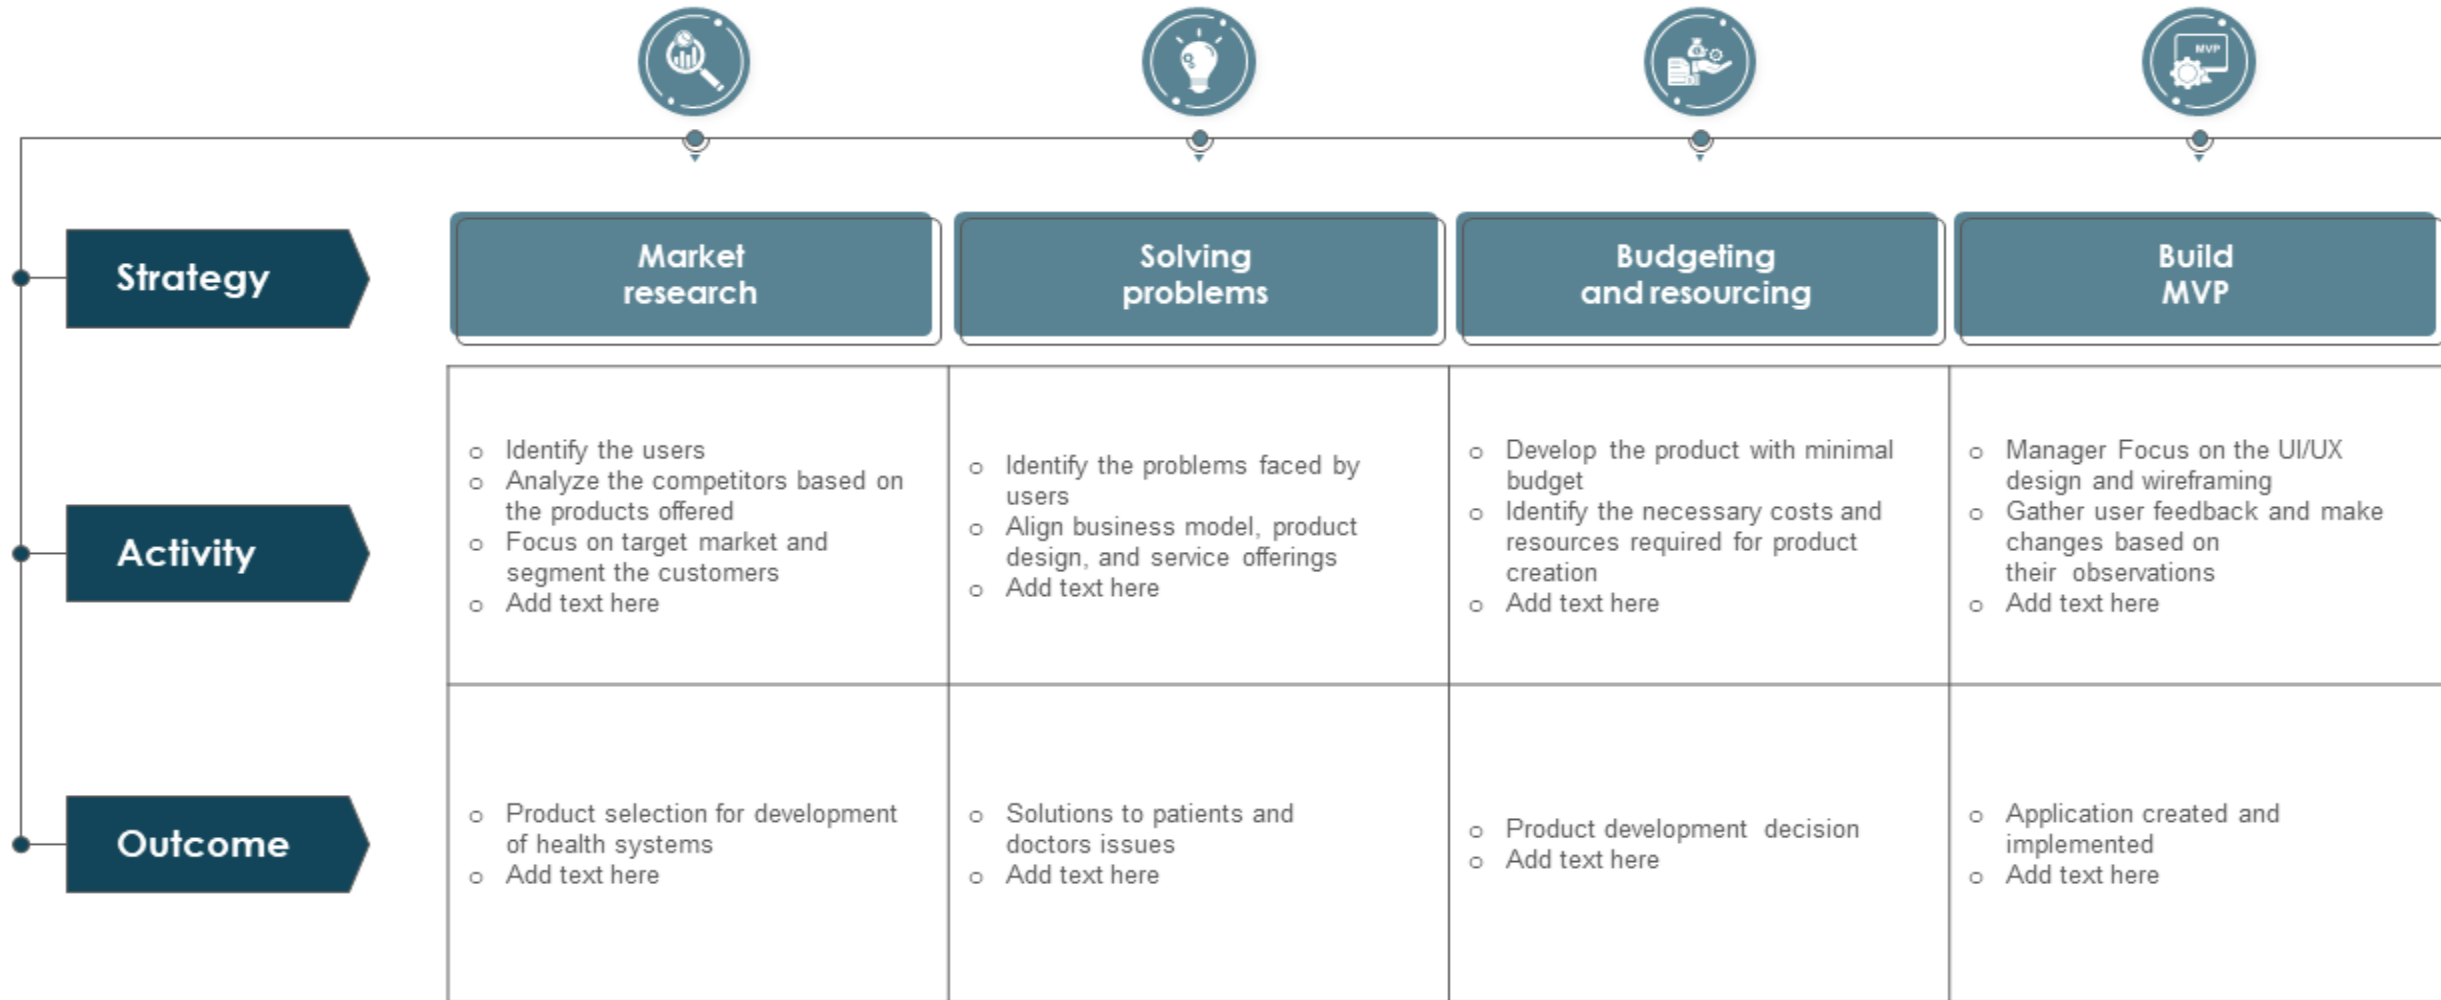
MVP

| | Market research | Solving problems | Budgeting and resourcing | Build MVP |
|---|---|---|---|---|
| Strategy | | | | |
| Activity | o Identify the users<br>o Analyze the competitors based on the products offered<br>o Focus on target market and segment the customers<br>o Add text here | o Identify the problems faced by users<br>o Align business model, product design, and service offerings<br>o Add text here | o Develop the product with minimal budget<br>o Identify the necessary costs and resources required for product creation<br>o Add text here | o Manager Focus on the UI/UX design and wireframing<br>o Gather user feedback and make changes based on their observations<br>o Add text here |
| Outcome | o Product selection for development of health systems<br>o Add text here | o Solutions to patients and doctors issues<br>o Add text here | o Product development decision<br>o Add text here | o Application created and implemented<br>o Add text here |